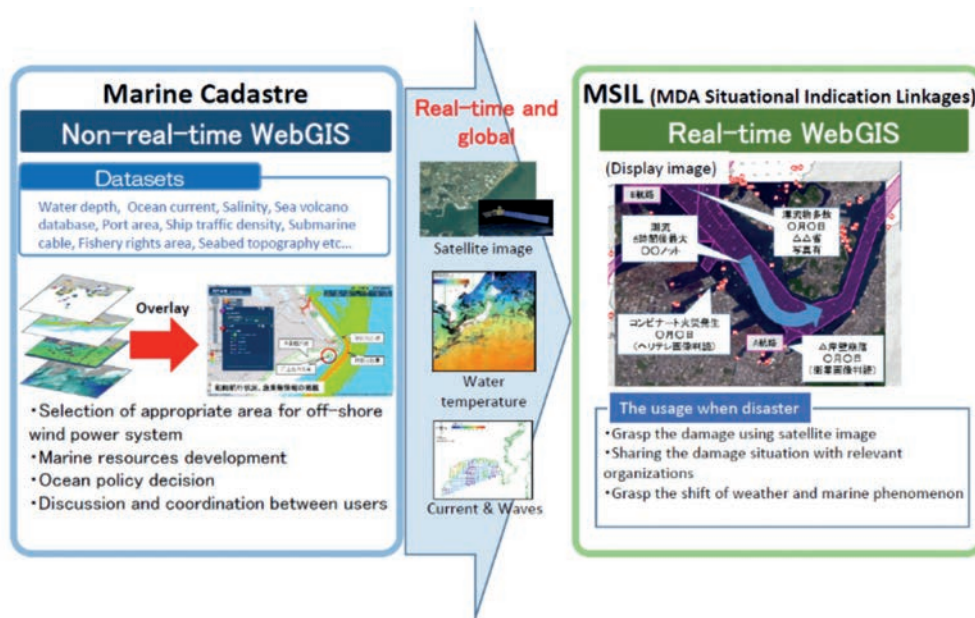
Marine Cadastre

Non-real-time WebGIS

Datasets

Water depth, Ocean current, Salinity, Sea volcano database, Port area, Ship traffic density, Submarine cable, Fishery rights area, Seabed topography etc...

Overlay

・Selection of appropriate area for off-shore wind power system
・Marine resources development
・Ocean policy decision
・Discussion and coordination between users

Real-time and global

Satellite image

Water temperature

Current & Waves

MSIL (MDA Situational Indication Linkages)

Real-time WebGIS

(Display image)

B航路

潮流
8時間後最大
〇〇ノット

漂流物多数
〇月〇日
△△省
写真有

コンビナート火災発生
〇月〇日
(ヘリテレ画像判読)

A航路

△岸壁崩落
〇月〇日
(衛星画像判読)

The usage when disaster

・Grasp the damage using satellite image
・Sharing the damage situation with relevant organizations
・Grasp the shift of weather and marine phenomenon